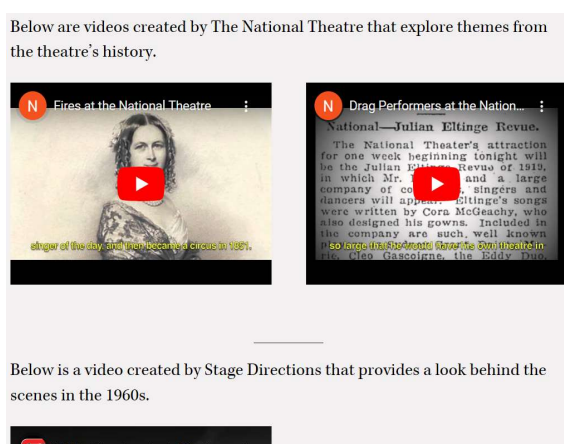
Below are videos created by The National Theatre that explore themes from the theatre's history.

N Fires at the National Theatre

singer of the day, and then became a circus in 1851.

N Drag Performers at the Nation...

National—Julian Eltinge Revue.

The National Theater's attraction for one week beginning tonight will be the Julian Eltinge Revue of 1919, in which Mr. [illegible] and a large company of co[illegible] singers and dancers will appear. Eltinge's songs were written by Cora McGeachy, who also designed his gowns. Included in the company are such well known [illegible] Cleo Gascoigne, the Eddy Duo,

so large that he would have his own theatre in

Below is a video created by Stage Directions that provides a look behind the scenes in the 1960s.